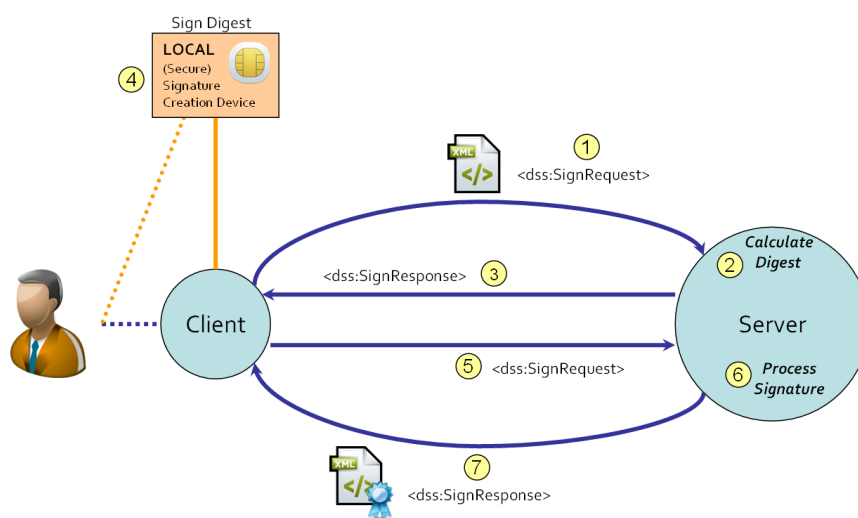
Sign Digest

4

LOCAL
(Secure)
Signature
Creation Device

XML
</>

1
<dss:SignRequest>

Calculate
2 Digest

<dss:SignResponse> 3

Client

Server

5 <dss:SignRequest>

6 Process
Signature

XML
</>

7
<dss:SignResponse>